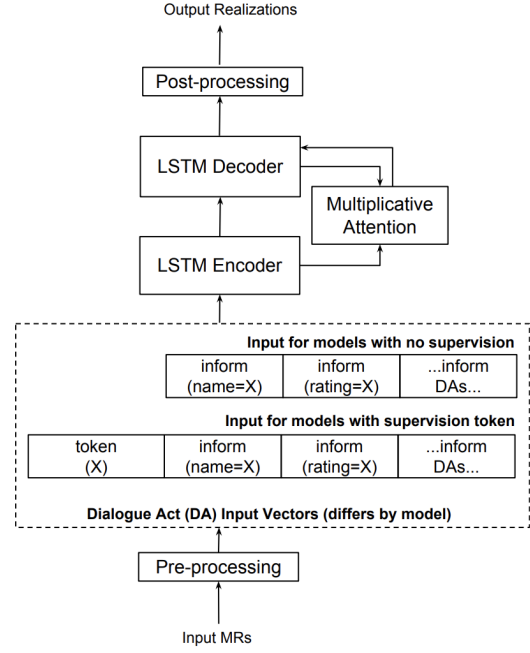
Output Realizations

Post-processing

LSTM Decoder

Multiplicative Attention

LSTM Encoder

Input for models with no supervision

| inform (name=X) | inform (rating=X) | ...inform DAs... |
|---|---|---|

Input for models with supervision token

| token (X) | inform (name=X) | inform (rating=X) | ...inform DAs... |
|---|---|---|---|

Dialogue Act (DA) Input Vectors (differs by model)

Pre-processing

Input MRs